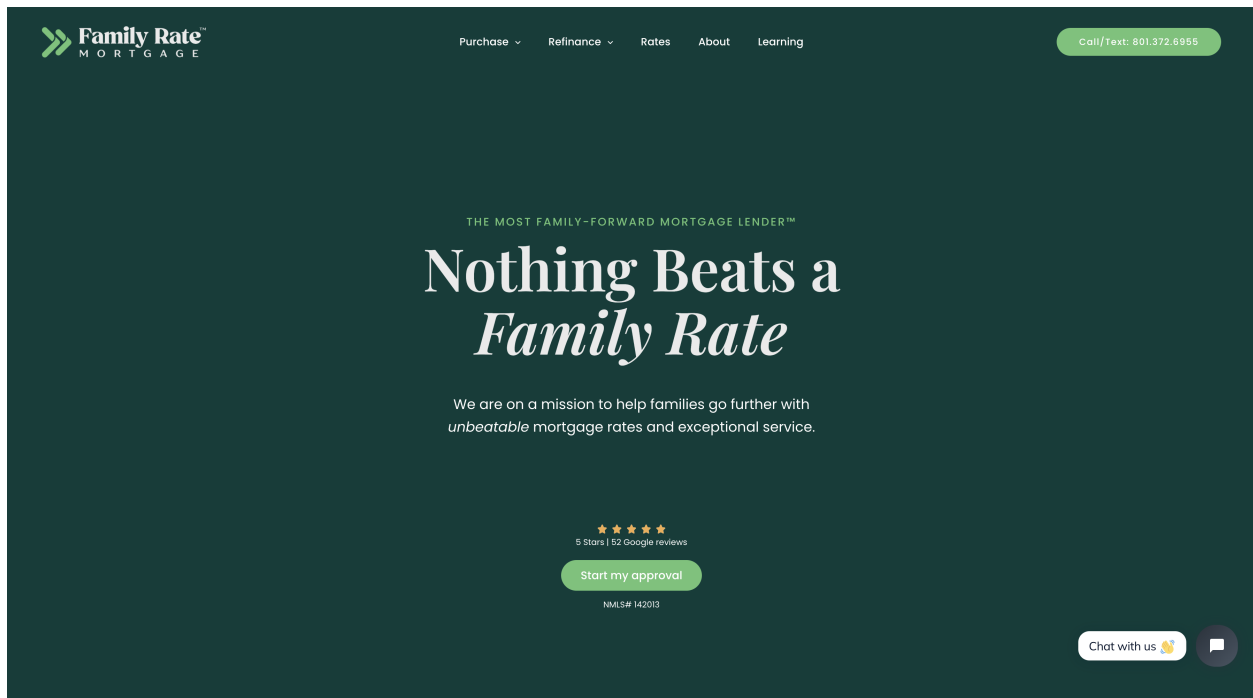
Family Rate™
MORTGAGE

Purchase
Refinance
Rates
About
Learning

Call/Text: 801.372.6955

THE MOST FAMILY-FORWARD MORTGAGE LENDER™

Nothing Beats a *Family Rate*

We are on a mission to help families go further with *unbeatable* mortgage rates and exceptional service.

★★★★★
5 Stars | 52 Google reviews

Start my approval

NMLS# 142013

Chat with us 👋